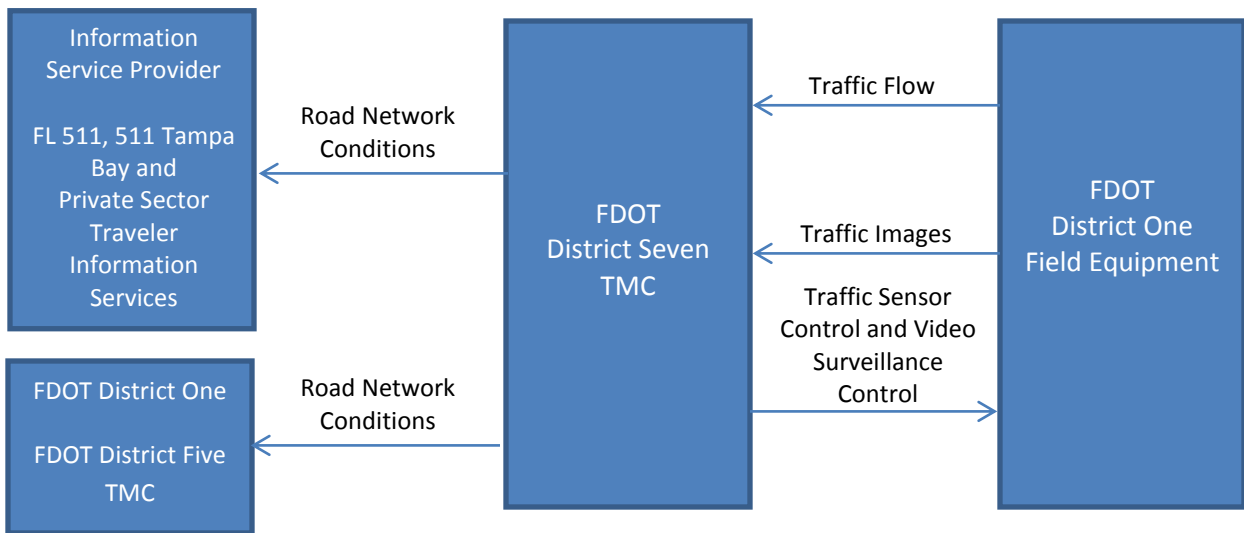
Information Service Provider

FL 511, 511 Tampa Bay and Private Sector Traveler Information Services

Road Network Conditions

FDOT District Seven TMC

Traffic Flow

Traffic Images

Traffic Sensor Control and Video Surveillance Control

FDOT District One Field Equipment

FDOT District One

FDOT District Five TMC

Road Network Conditions